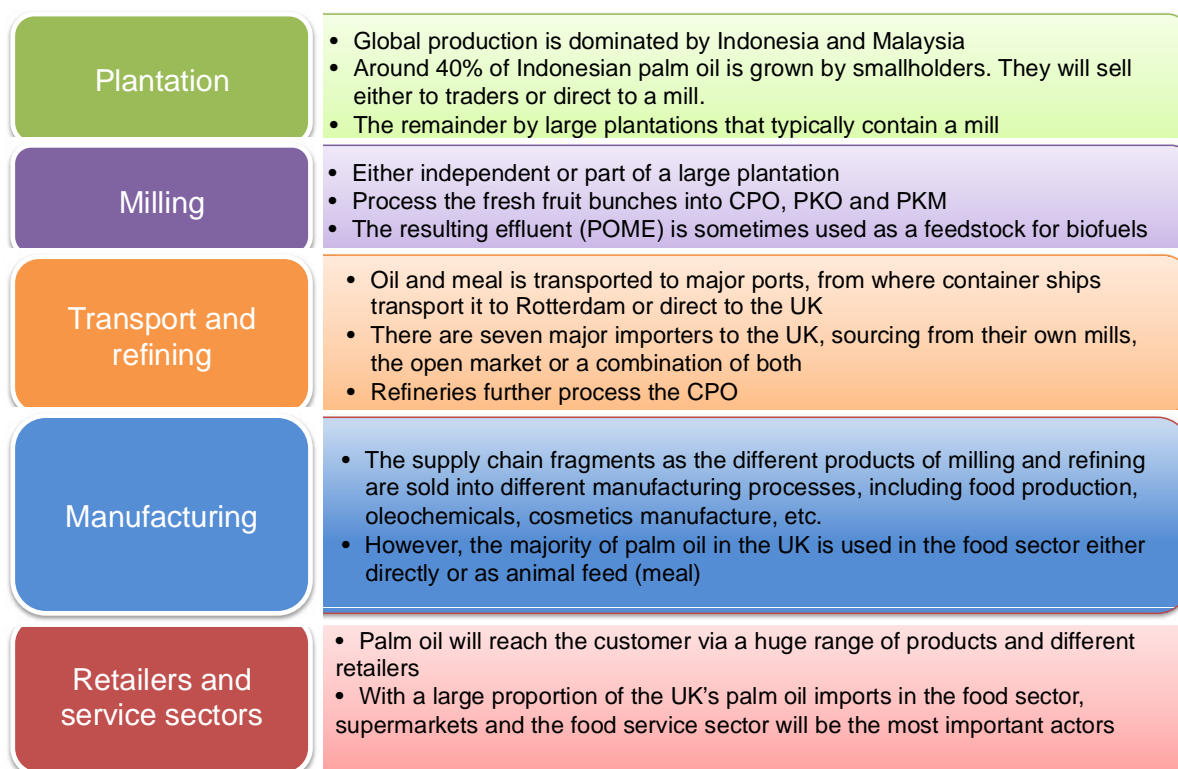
Plantation

- Global production is dominated by Indonesia and Malaysia
- Around 40% of Indonesian palm oil is grown by smallholders. They will sell either to traders or direct to a mill.
- The remainder by large plantations that typically contain a mill

Milling

- Either independent or part of a large plantation
- Process the fresh fruit bunches into CPO, PKO and PKM
- The resulting effluent (POME) is sometimes used as a feedstock for biofuels

Transport and refining

- Oil and meal is transported to major ports, from where container ships transport it to Rotterdam or direct to the UK
- There are seven major importers to the UK, sourcing from their own mills, the open market or a combination of both
- Refineries further process the CPO

Manufacturing

- The supply chain fragments as the different products of milling and refining are sold into different manufacturing processes, including food production, oleochemicals, cosmetics manufacture, etc.
- However, the majority of palm oil in the UK is used in the food sector either directly or as animal feed (meal)

Retailers and service sectors

- Palm oil will reach the customer via a huge range of products and different retailers
- With a large proportion of the UK's palm oil imports in the food sector, supermarkets and the food service sector will be the most important actors